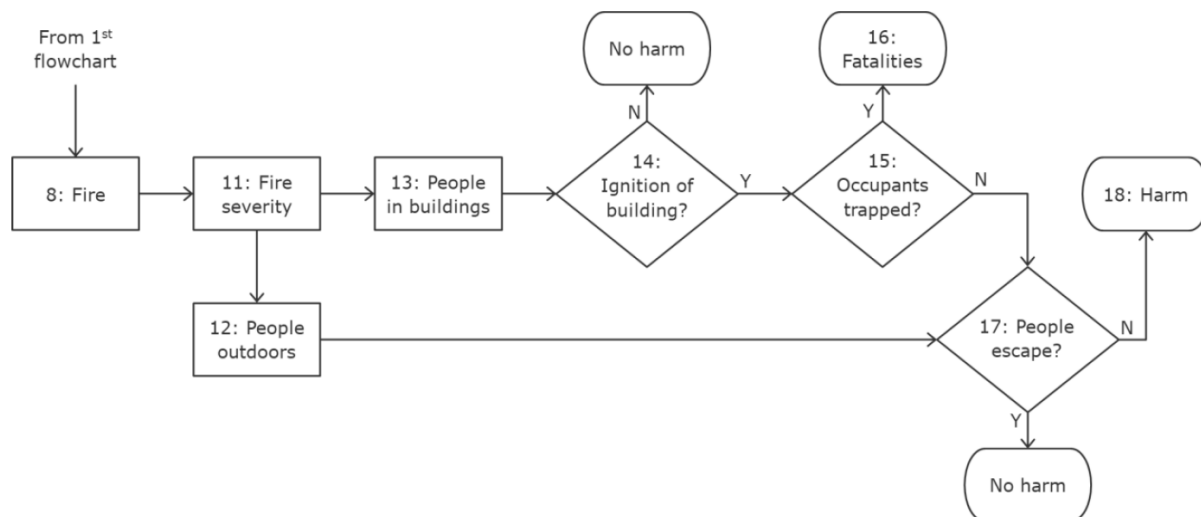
From 1$^{st}$ flowchart

8: Fire

11: Fire severity

13: People in buildings

No harm

N

14: Ignition of building?

Y

16: Fatalities

Y

15: Occupants trapped?

N

18: Harm

12: People outdoors

17: People escape?

N

Y

No harm